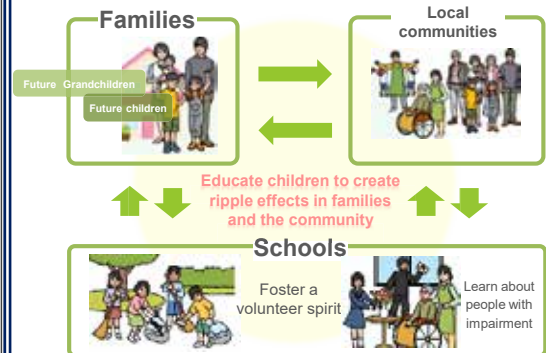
Families

Future Grandchildren

Future children

Local communities

Educate children to create ripple effects in families and the community

Schools

Foster a volunteer spirit

Learn about people with impairment